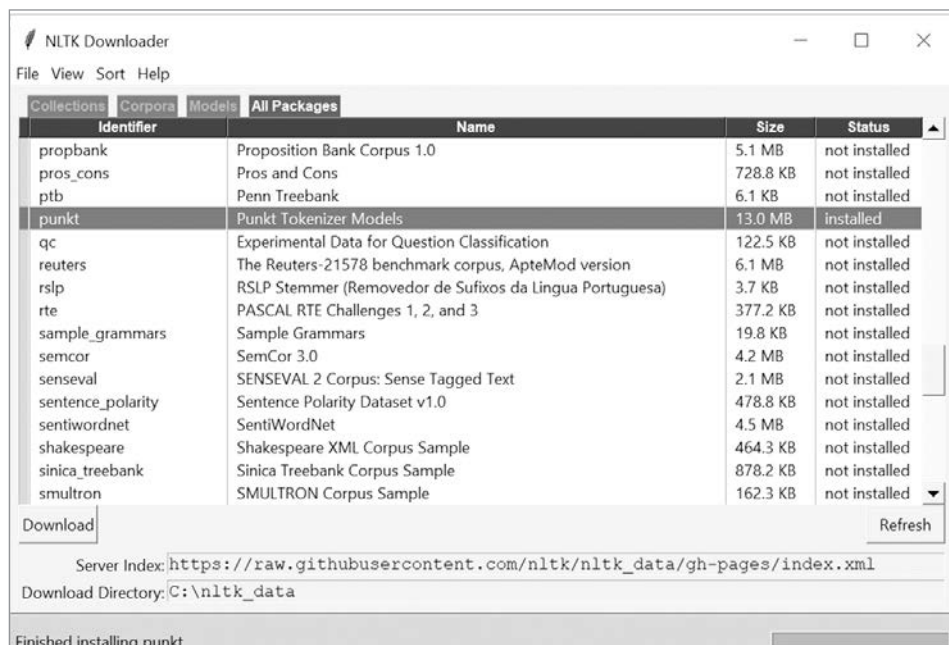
NLTK Downloader

File View Sort Help

Collections Corpora Models All Packages

| Identifier | Name | Size | Status |
|---|---|---|---|
| propbank | Proposition Bank Corpus 1.0 | 5.1 MB | not installed |
| pros_cons | Pros and Cons | 728.8 KB | not installed |
| ptb | Penn Treebank | 6.1 KB | not installed |
| punkt | Punkt Tokenizer Models | 13.0 MB | installed |
| qc | Experimental Data for Question Classification | 122.5 KB | not installed |
| reuters | The Reuters-21578 benchmark corpus, ApteMod version | 6.1 MB | not installed |
| rslp | RSLP Stemmer (Removedor de Sufixos da Lingua Portuguesa) | 3.7 KB | not installed |
| rte | PASCAL RTE Challenges 1, 2, and 3 | 377.2 KB | not installed |
| sample_grammars | Sample Grammars | 19.8 KB | not installed |
| semcor | SemCor 3.0 | 4.2 MB | not installed |
| senseval | SENSEVAL 2 Corpus: Sense Tagged Text | 2.1 MB | not installed |
| sentence_polarity | Sentence Polarity Dataset v1.0 | 478.8 KB | not installed |
| sentiwordnet | SentiWordNet | 4.5 MB | not installed |
| shakespeare | Shakespeare XML Corpus Sample | 464.3 KB | not installed |
| sinica_treebank | Sinica Treebank Corpus Sample | 878.2 KB | not installed |
| smultron | SMULTRON Corpus Sample | 162.3 KB | not installed |

Download

Refresh

Server Index: https://raw.githubusercontent.com/nltk/nltk_data/gh-pages/index.xml

Download Directory: C:\nltk_data

Finished installing punkt